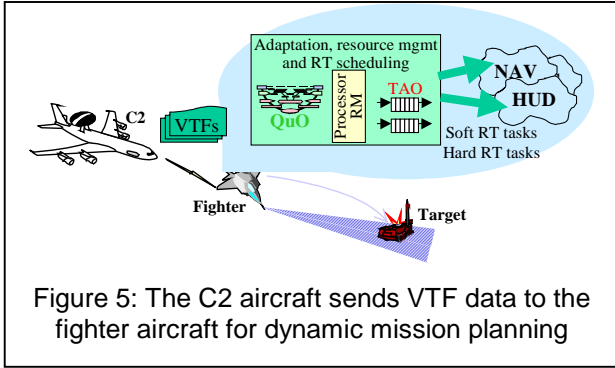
Adaptation, resource mgmt and RT scheduling

QuO

Processor RM

TAO

NAV

HUD

Soft RT tasks
Hard RT tasks

C2

VTFs

Fighter

Target

Figure 5: The C2 aircraft sends VTF data to the fighter aircraft for dynamic mission planning